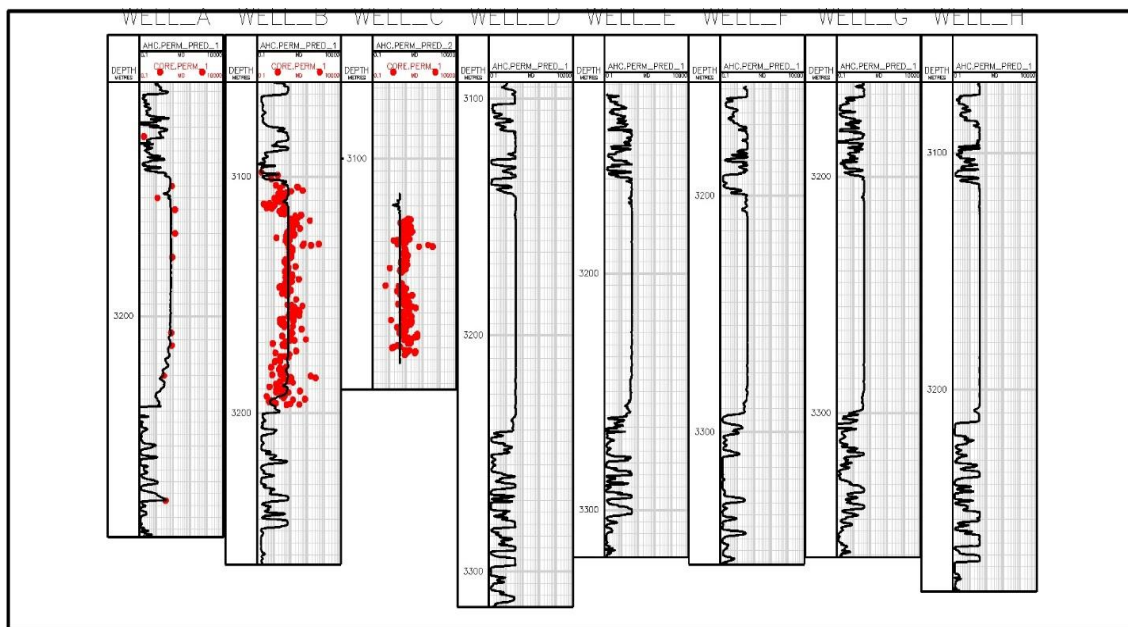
WELL_A WELL_B WELL_C WELL_D WELL_E WELL_F WELL_G WELL_H

DEPTH METRES
AHC.PERM_PRED_1
0.1 MD 10000
CORE.PERM_1
0.1 MD 10000
3200

DEPTH METRES
AHC.PERM_PRED_1
0.1 MD 10000
CORE.PERM_1
0.1 MD 10000
3100
3200

DEPTH METRES
AHC.PERM_PRED_2
0.1 MD 10000
CORE.PERM_1
0.1 MD 10000
3100

DEPTH METRES
AHC.PERM_PRED_1
0.1 MD 10000
3100
3200
3300

DEPTH METRES
AHC.PERM_PRED_1
0.1 MD 10000
3200
3300

DEPTH METRES
AHC.PERM_PRED_1
0.1 MD 10000
3200
3300

DEPTH METRES
AHC.PERM_PRED_1
0.1 MD 10000
3200
3300

DEPTH METRES
AHC.PERM_PRED_1
0.1 MD 10000
3100
3200